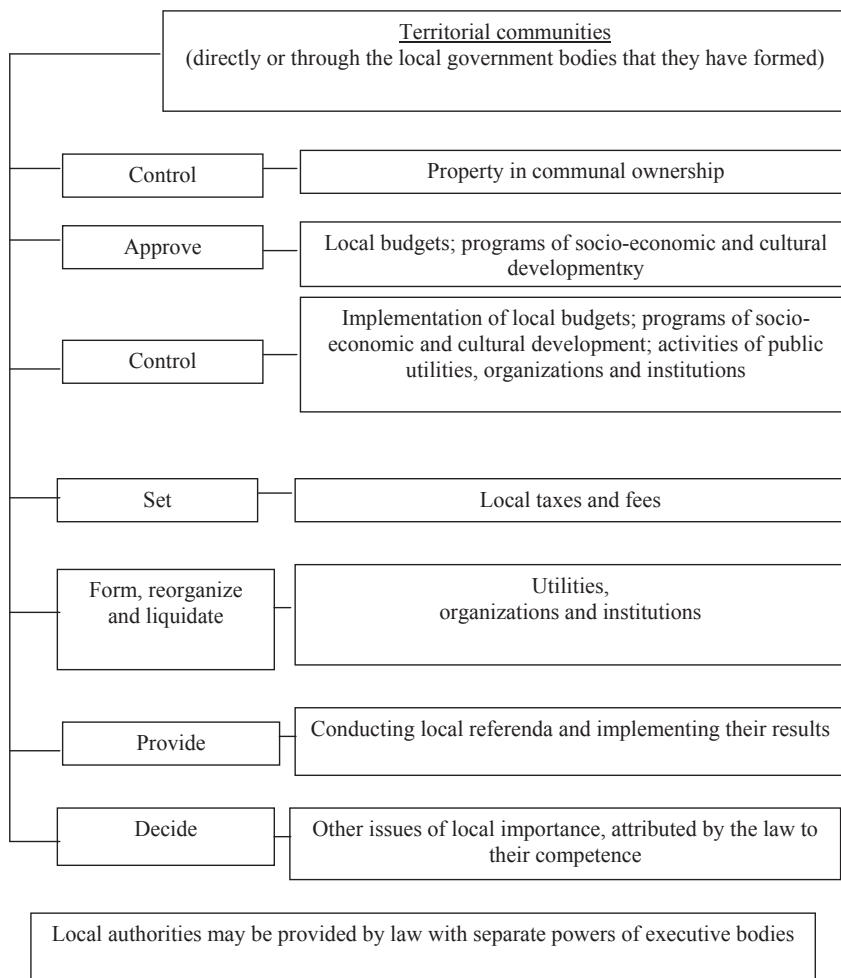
Territorial communities
(directly or through the local government bodies that they have formed)

Control

Property in communal ownership

Approve

Local budgets; programs of socio-economic and cultural developmentку

Control

Implementation of local budgets; programs of socio-economic and cultural development; activities of public utilities, organizations and institutions

Set

Local taxes and fees

Form, reorganize and liquidate

Utilities, organizations and institutions

Provide

Conducting local referenda and implementing their results

Decide

Other issues of local importance, attributed by the law to their competence

Local authorities may be provided by law with separate powers of executive bodies